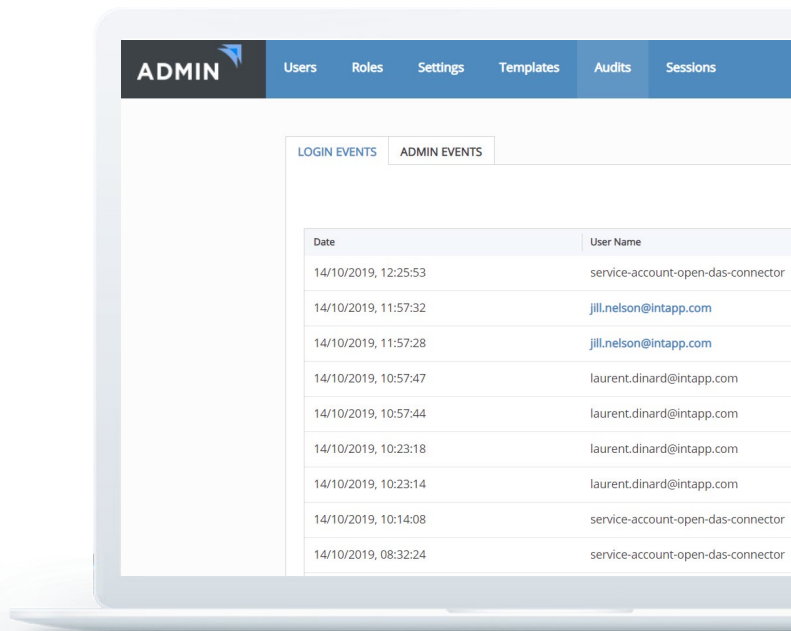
ADMIN

Users Roles Settings Templates Audits Sessions

LOGIN EVENTS ADMIN EVENTS

| Date | User Name |
|---|---|
| 14/10/2019, 12:25:53 | service-account-open-das-connector |
| 14/10/2019, 11:57:32 | jill.nelson@intapp.com |
| 14/10/2019, 11:57:28 | jill.nelson@intapp.com |
| 14/10/2019, 10:57:47 | laurent.dinard@intapp.com |
| 14/10/2019, 10:57:44 | laurent.dinard@intapp.com |
| 14/10/2019, 10:23:18 | laurent.dinard@intapp.com |
| 14/10/2019, 10:23:14 | laurent.dinard@intapp.com |
| 14/10/2019, 10:14:08 | service-account-open-das-connector |
| 14/10/2019, 08:32:24 | service-account-open-das-connector |